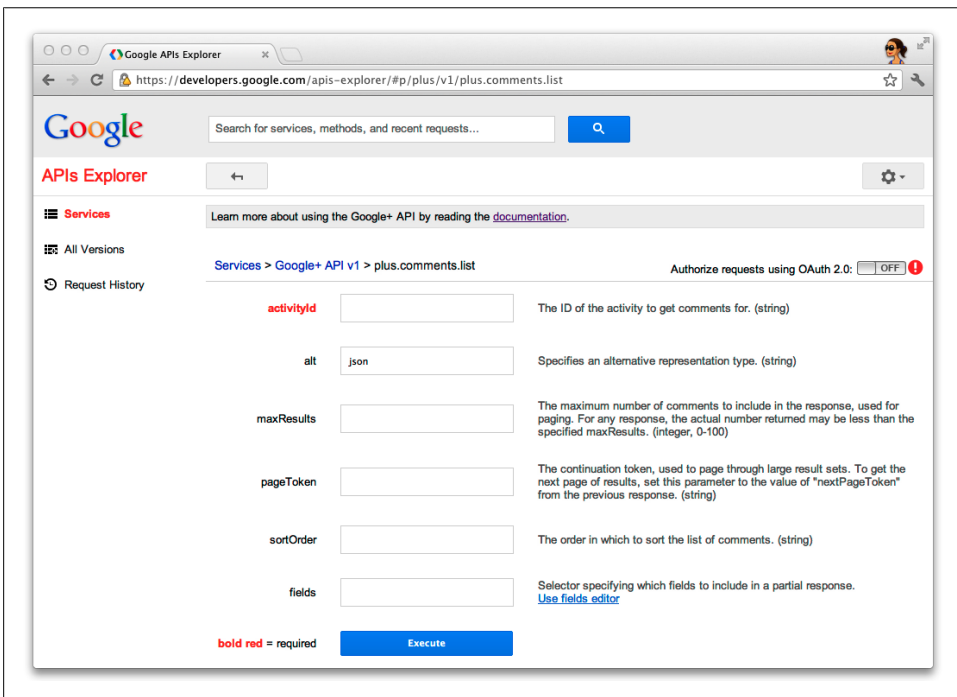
Google APIs Explorer

https://developers.google.com/apis-explorer/#p/plus/v1/plus.comments.list

Google

Search for services, methods, and recent requests...

APIs Explorer

Services

All Versions

Request History

Learn more about using the Google+ API by reading the documentation.

Services > Google+ API v1 > plus.comments.list

Authorize requests using OAuth 2.0: OFF

activityId | The ID of the activity to get comments for. (string)

alt | json | Specifies an alternative representation type. (string)

maxResults | The maximum number of comments to include in the response, used for paging. For any response, the actual number returned may be less than the specified maxResults. (integer, 0-100)

pageToken | The continuation token, used to page through large result sets. To get the next page of results, set this parameter to the value of "nextPageToken" from the previous response. (string)

sortOrder | The order in which to sort the list of comments. (string)

fields | Selector specifying which fields to include in a partial response. Use fields editor

bold red = required

Execute